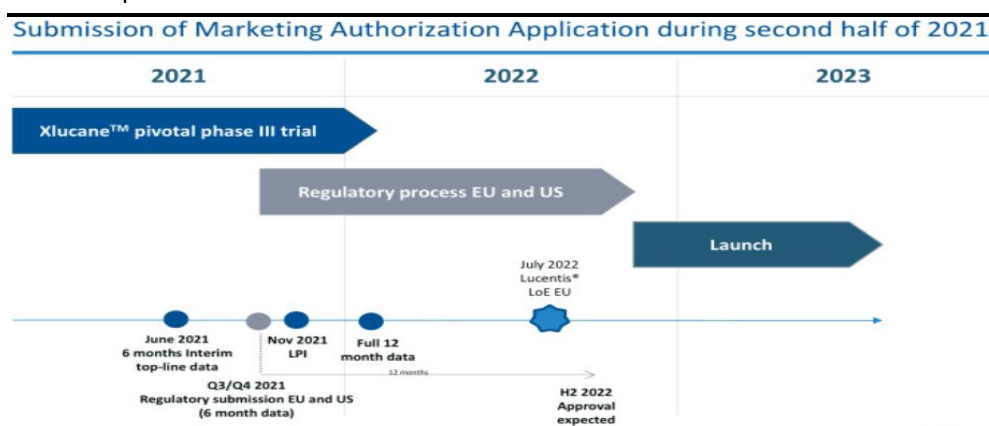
Submission of Marketing Authorization Application during second half of 2021

2021

2022

2023

Xlucane™ pivotal phase III trial

Regulatory process EU and US

Launch

July 2022 Lucentis® LoE EU

June 2021 6 months Interim top-line data

Nov 2021 LPI

Full 12 month data

12 months

Q3/Q4 2021 Regulatory submission EU and US (6 month data)

H2 2022 Approval expected